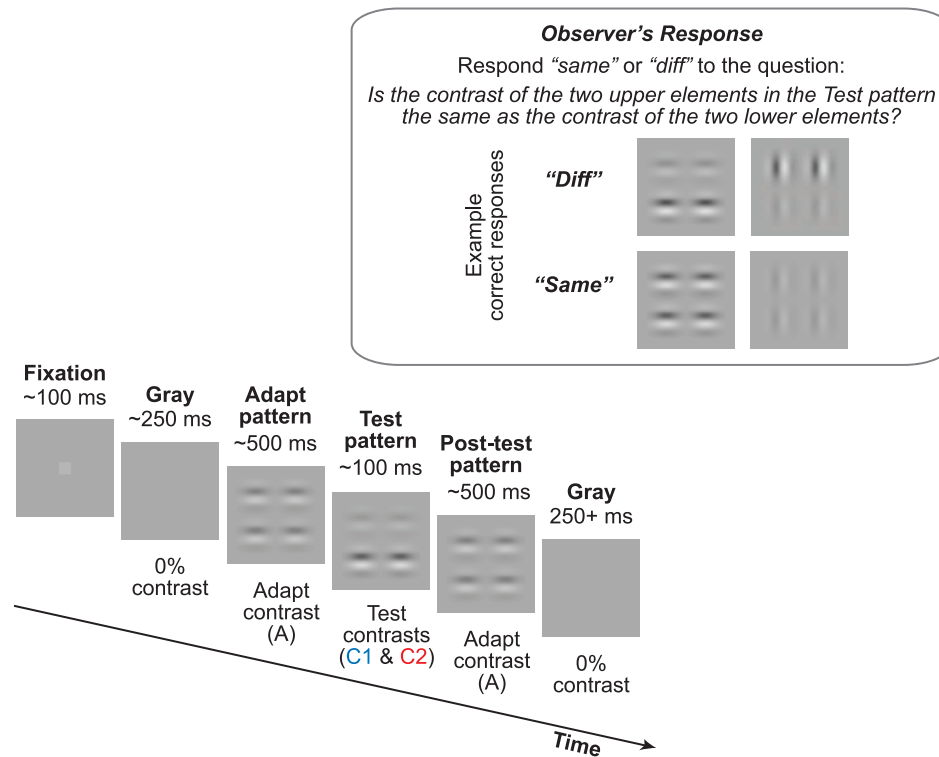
*Observer's Response*

Respond *"same"* or *"diff"* to the question:

*Is the contrast of the two upper elements in the Test pattern the same as the contrast of the two lower elements?*

Example correct responses

*"Diff"*

*"Same"*

**Fixation**
~100 ms

**Gray**
~250 ms

0% contrast

**Adapt pattern**
~500 ms

Adapt contrast (A)

**Test pattern**
~100 ms

Test contrasts (C1 & C2)

**Post-test pattern**
~500 ms

Adapt contrast (A)

**Gray**
250+ ms

0% contrast

Time